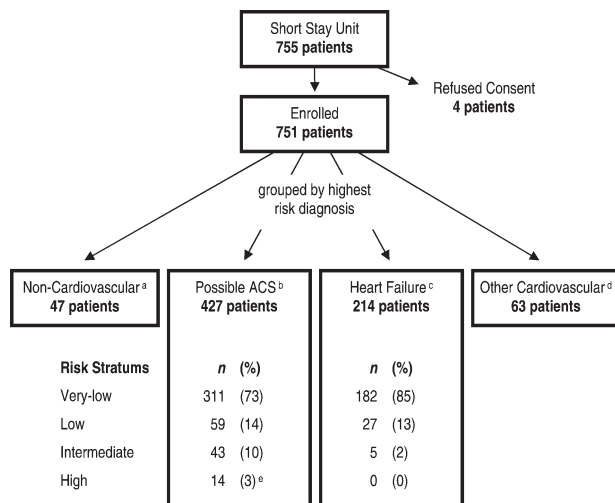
Short Stay Unit
**755 patients**

Refused Consent
**4 patients**

Enrolled
**751 patients**

grouped by highest risk diagnosis

Non-Cardiovascular $^{a}$
**47 patients**

Possible ACS $^{b}$
**427 patients**

Heart Failure $^{c}$
**214 patients**

Other Cardiovascular $^{d}$
**63 patients**

| Risk Stratums | *n* | (%) | *n* | (%) |
|---|---|---|---|---|
| Very-low | 311 | (73) | 182 | (85) |
| Low | 59 | (14) | 27 | (13) |
| Intermediate | 43 | (10) | 5 | (2) |
| High | 14 | (3) $^{e}$ | 0 | (0) |